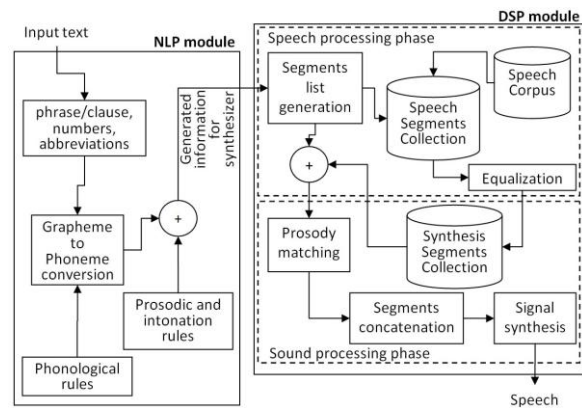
Input text

NLP module

phrase/clause, numbers, abbreviations

Grapheme to Phoneme conversion

+

Generated information for synthesizer

Prosodic and intonation rules

Phonological rules

DSP module

Speech processing phase

Segments list generation

Speech Segments Collection

Speech Corpus

+

Equalization

Prosody matching

Synthesis Segments Collection

Segments concatenation

Signal synthesis

Sound processing phase

Speech